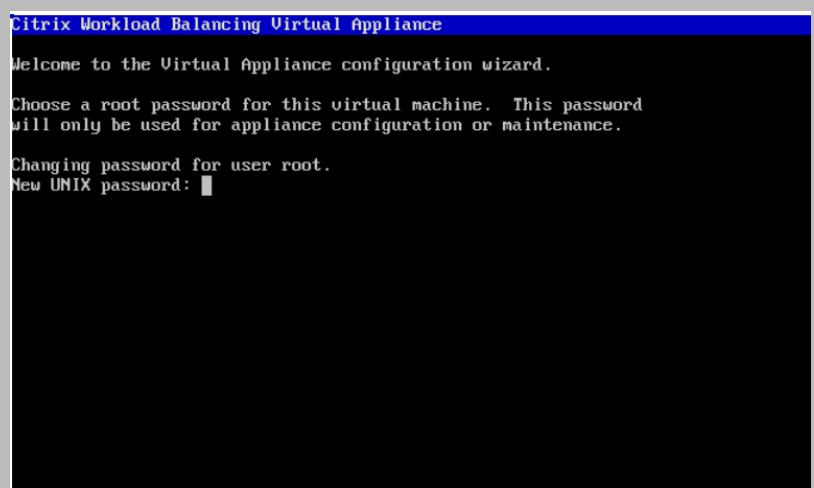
Citrix Workload Balancing Virtual Appliance

Welcome to the Virtual Appliance configuration wizard.

Choose a root password for this virtual machine. This password will only be used for appliance configuration or maintenance.

Changing password for user root.
New UNIX password: